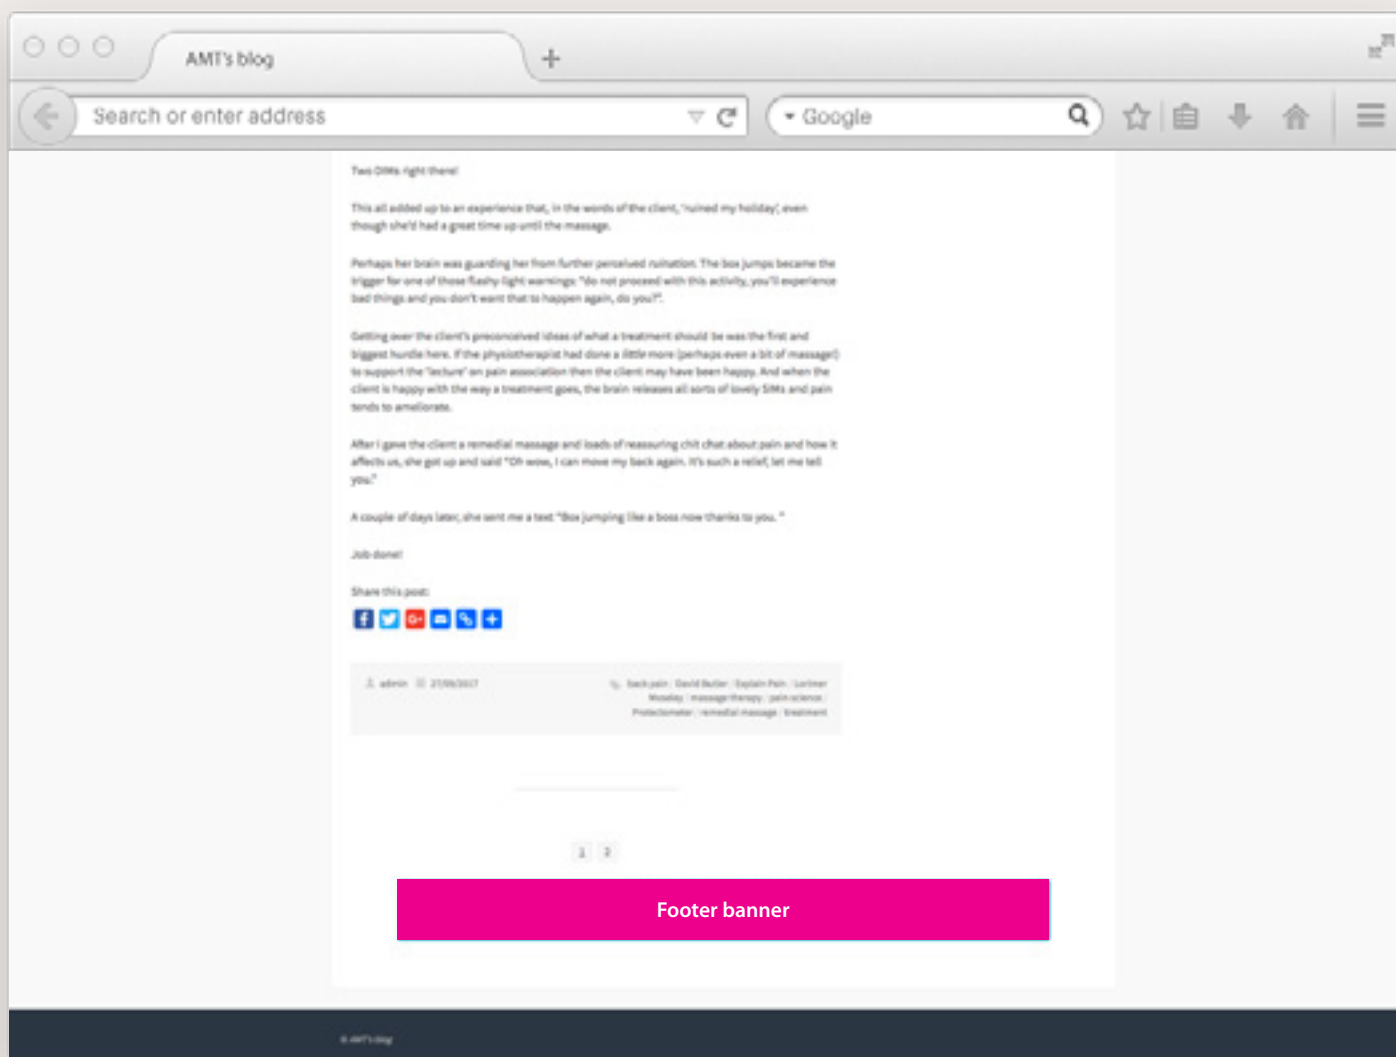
AMT's blog

Search or enter address

Google

Two DIMs right there!

This all added up to an experience that, in the words of the client, 'ruined my holiday', even though she'd had a great time up until the massage.

Perhaps her brain was guarding her from further perceived ruination. The box jumps became the trigger for one of those flashy light warnings: "do not proceed with this activity, you'll experience bad things and you don't want that to happen again, do you?".

Getting over the client's preconceived ideas of what a treatment should be was the first and biggest hurdle here. If the physiotherapist had done a little more (perhaps even a bit of massage!) to support the 'lecture' on pain association then the client may have been happy. And when the client is happy with the way a treatment goes, the brain releases all sorts of lovely SIMs and pain tends to ameliorate.

After I gave the client a remedial massage and loads of reassuring chit chat about pain and how it affects us, she got up and said "Oh wow, I can move my back again. It's such a relief, let me tell you."

A couple of days later, she sent me a text "Box jumping like a boss now thanks to you."

Job done!

Share this post:

admin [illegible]

back pain | David Butler | Explain Pain | Lorimer Moseley | massage therapy | pain science | Protectometer | remedial massage | treatment

1 2

Footer banner

© AMT's blog